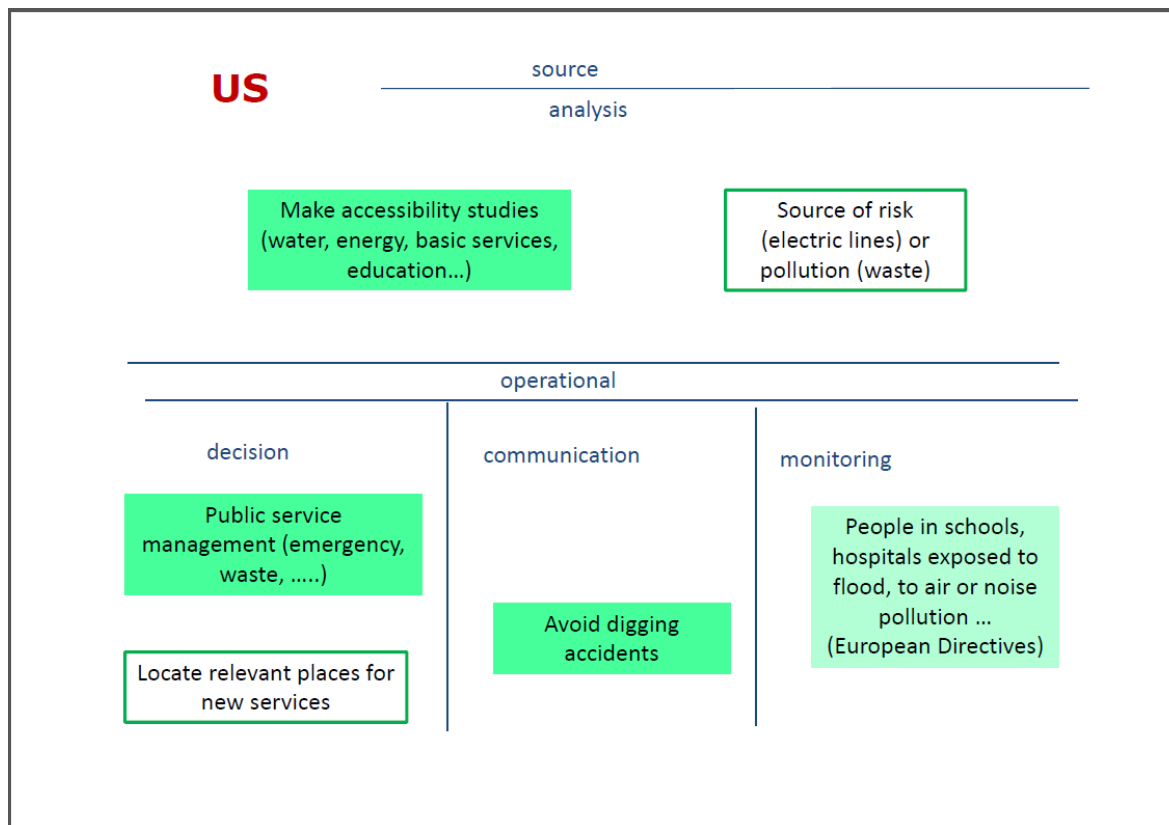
US

source

analysis

Make accessibility studies (water, energy, basic services, education…)

Source of risk (electric lines) or pollution (waste)

operational

decision

Public service management (emergency, waste, …..)

Locate relevant places for new services

communication

Avoid digging accidents

monitoring

People in schools, hospitals exposed to flood, to air or noise pollution … (European Directives)